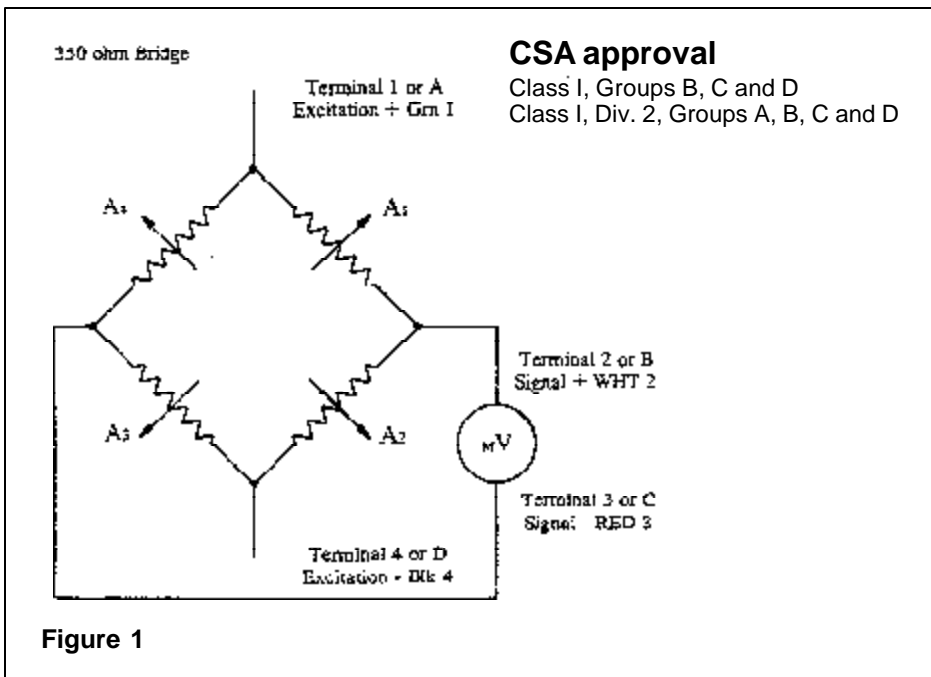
350 ohm Bridge

CSA approval
Class I, Groups B, C and D
Class I, Div. 2, Groups A, B, C and D

Terminal 1 or A
Excitation + Grn 1

$A_4$

$A_1$

Terminal 2 or B
Signal + WHT 2

$A_3$

$A_2$

mV

Terminal 3 or C
Signal RED 3

Terminal 4 or D
Excitation - Blk 4

Figure 1